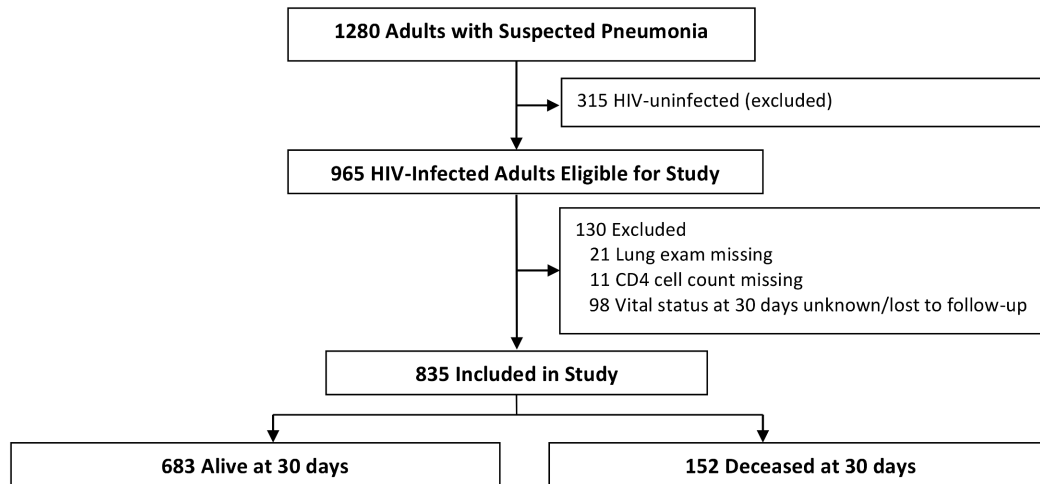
1280 Adults with Suspected Pneumonia

315 HIV-uninfected (excluded)

965 HIV-Infected Adults Eligible for Study

130 Excluded
21 Lung exam missing
11 CD4 cell count missing
98 Vital status at 30 days unknown/lost to follow-up

835 Included in Study

683 Alive at 30 days

152 Deceased at 30 days